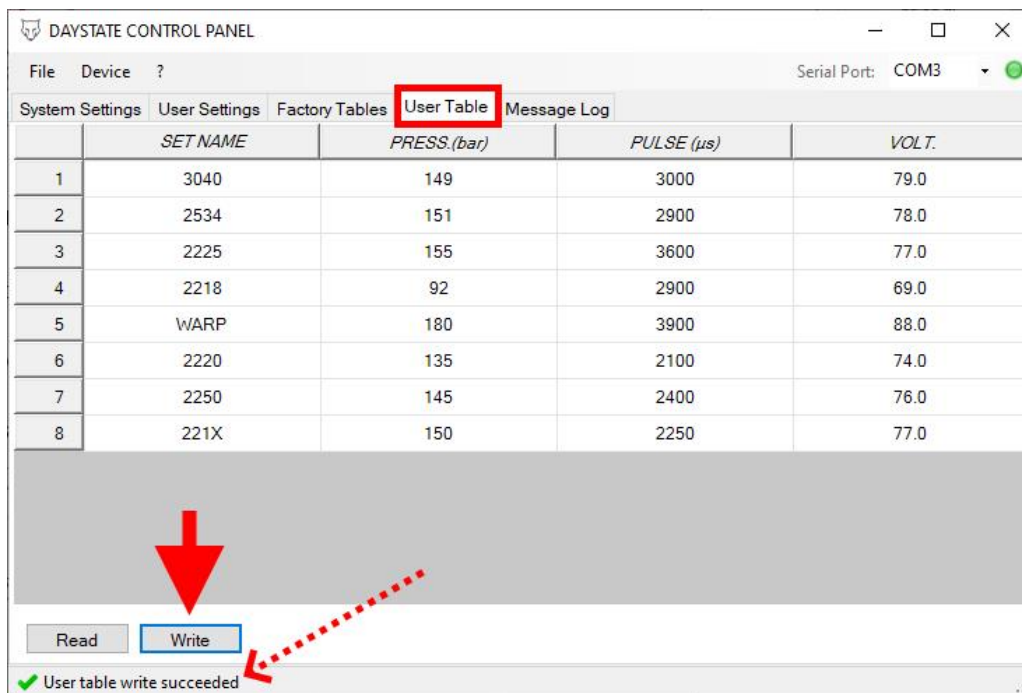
DAYSTATE CONTROL PANEL

File Device ?

Serial Port: COM3

System Settings User Settings Factory Tables User Table Message Log

| | SET NAME | PRESS.(bar) | PULSE (µs) | VOLT. |
|---|---|---|---|---|
| 1 | 3040 | 149 | 3000 | 79.0 |
| 2 | 2534 | 151 | 2900 | 78.0 |
| 3 | 2225 | 155 | 3600 | 77.0 |
| 4 | 2218 | 92 | 2900 | 69.0 |
| 5 | WARP | 180 | 3900 | 88.0 |
| 6 | 2220 | 135 | 2100 | 74.0 |
| 7 | 2250 | 145 | 2400 | 76.0 |
| 8 | 221X | 150 | 2250 | 77.0 |

Read Write

User table write succeeded